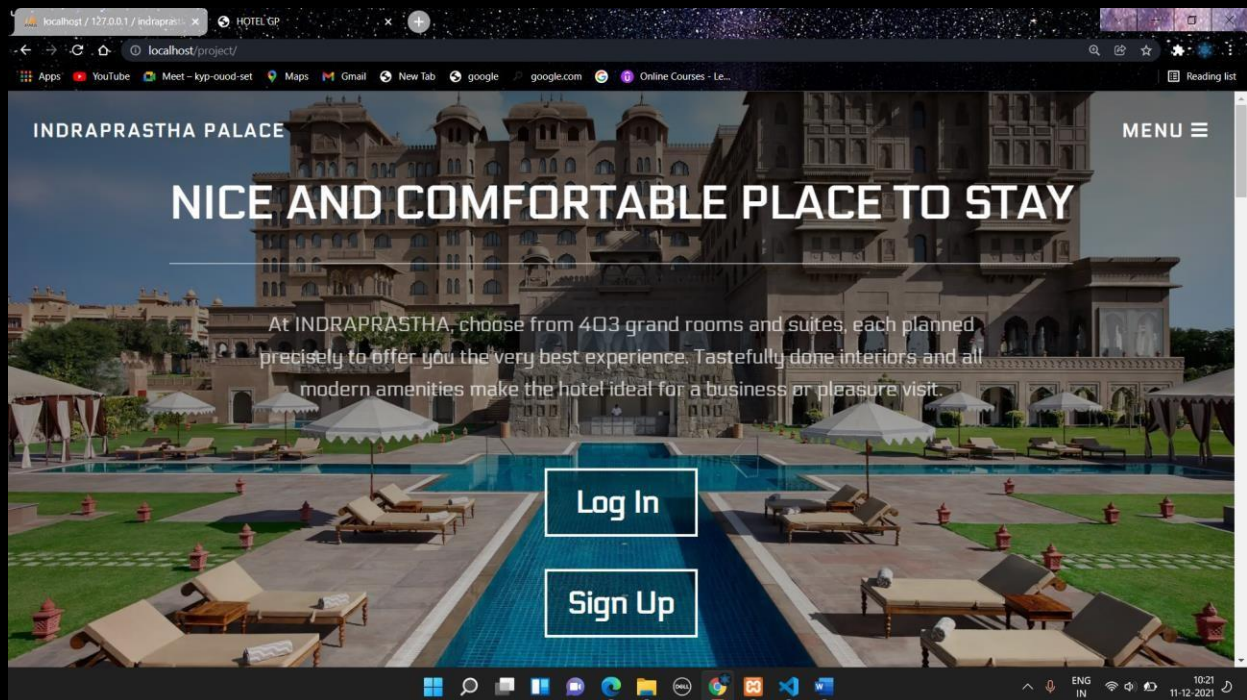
localhost / 127.0.0.1 / indraprast
HOTEL GP
localhost/project/
Apps YouTube Meet – kyp-ouod-set Maps Gmail New Tab google google.com Online Courses - Le...
Reading list

INDRAPRASTHA PALACE

MENU

NICE AND COMFORTABLE PLACE TO STAY

At INDRAPRASTHA, choose from 403 grand rooms and suites, each planned precisely to offer you the very best experience. Tastefully done interiors and all modern amenities make the hotel ideal for a business or pleasure visit.

Log In

Sign Up

ENG IN
10:21
11-12-2021